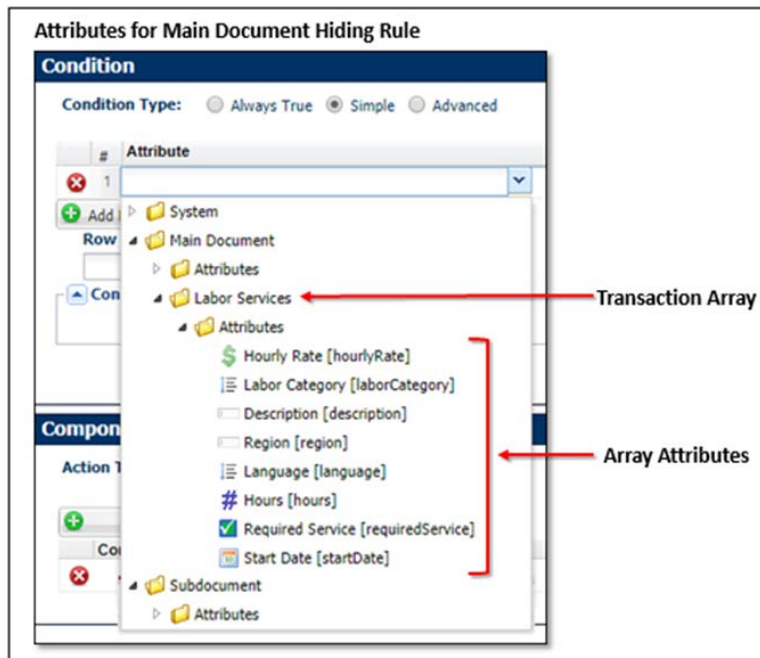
Attributes for Main Document Hiding Rule

Condition

Condition Type: Always True Simple Advanced

| # | Attribute |
|---|---|
| 1 | |

Add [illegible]

Row

Con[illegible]

System
Main Document
Attributes
Labor Services
Attributes
Hourly Rate [hourlyRate]
Labor Category [laborCategory]
Description [description]
Region [region]
Language [language]
Hours [hours]
Required Service [requiredService]
Start Date [startDate]
Subdocument
Attributes

Transaction Array

Array Attributes

Compon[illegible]

Action T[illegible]

Co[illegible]